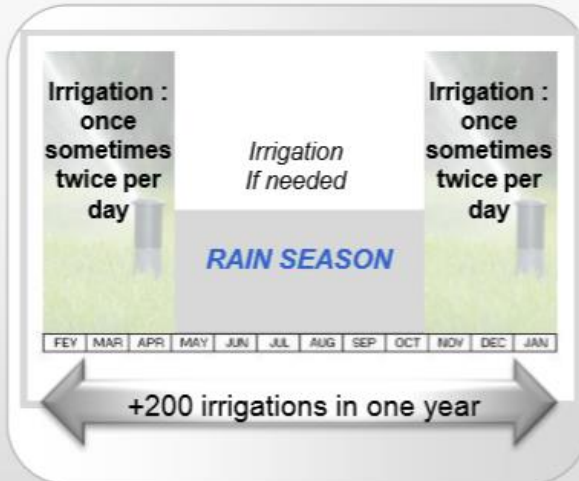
Irrigation : once sometimes twice per day

Irrigation If needed

RAIN SEASON

Irrigation : once sometimes twice per day

| FEY | MAR | APR | MAY | JUN | JUL | AUG | SEP | OCT | NOV | DEC | JAN |
|---|---|---|---|---|---|---|---|---|---|---|---|

+200 irrigations in one year